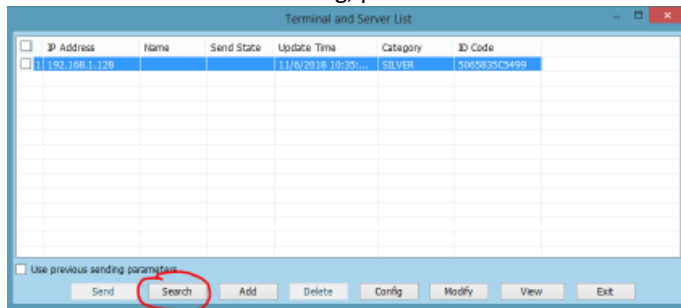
Terminal and Server List

| | IP Address | Name | Send State | Update Time | Category | ID Code |
|---|---|---|---|---|---|---|
| 1 | 192.168.1.128 | | | 11/6/2018 10:35:... | SILVER | 5065835C5499 |

Use previous sending parameters

Send Search Add Delete Config Modify View Exit